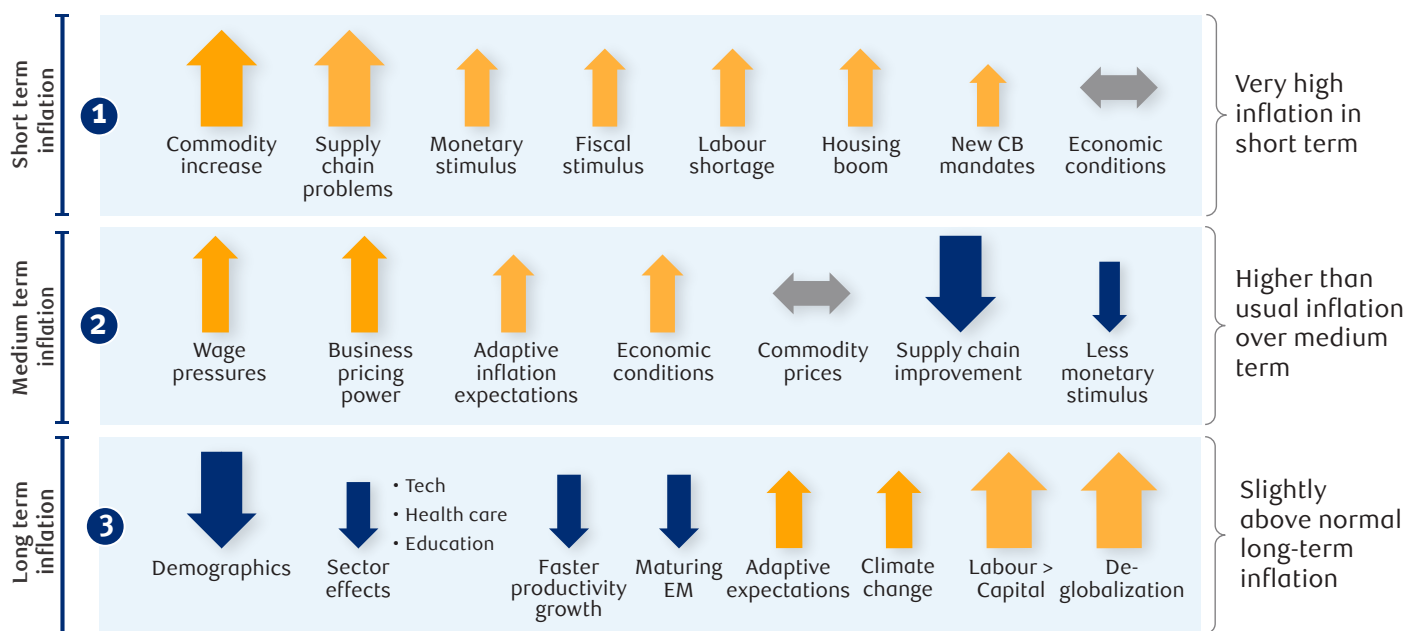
Short term inflation

1

Commodity increase

Supply chain problems

Monetary stimulus

Fiscal stimulus

Labour shortage

Housing boom

New CB mandates

Economic conditions

Very high inflation in short term

Medium term inflation

2

Wage pressures

Business pricing power

Adaptive inflation expectations

Economic conditions

Commodity prices

Supply chain improvement

Less monetary stimulus

Higher than usual inflation over medium term

Long term inflation

3

Demographics

Sector effects

• Tech
• Health care
• Education

Faster productivity growth

Maturing EM

Adaptive expectations

Climate change

Labour > Capital

De-globalization

Slightly above normal long-term inflation